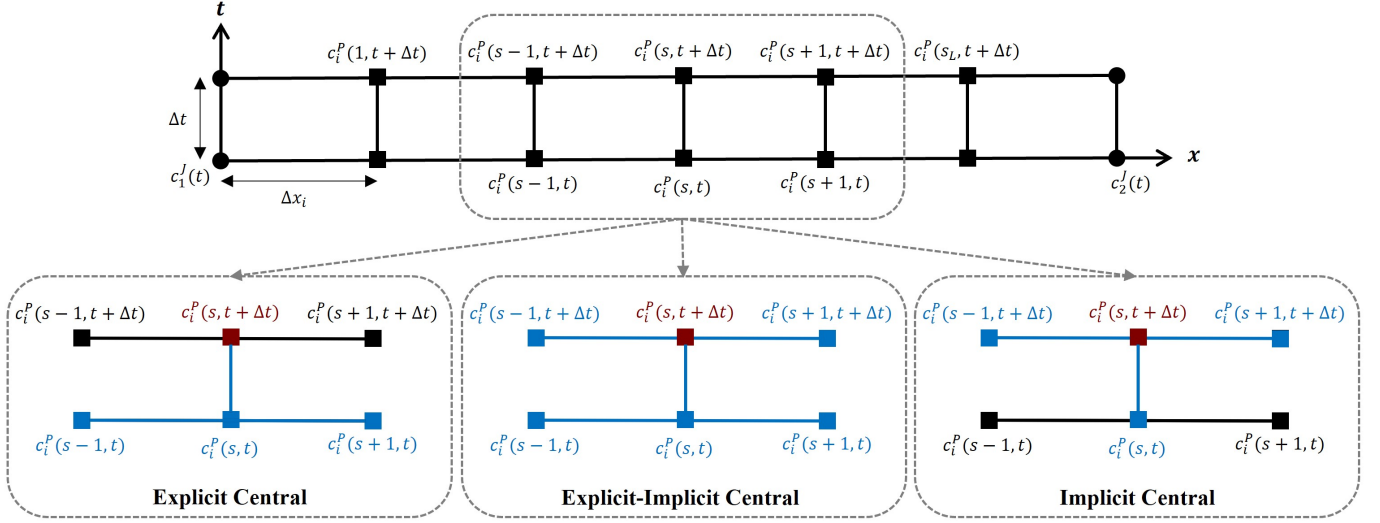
$t$

$c_i^P(1, t + \Delta t)$ $c_i^P(s-1, t + \Delta t)$ $c_i^P(s, t + \Delta t)$ $c_i^P(s+1, t + \Delta t)$ $c_i^P(s_L, t + \Delta t)$

$\Delta t$

$x$

$c_1^J(t)$ $c_i^P(s-1, t)$ $c_i^P(s, t)$ $c_i^P(s+1, t)$ $c_2^J(t)$

$\Delta x_i$

$c_i^P(s-1, t + \Delta t)$ $c_i^P(s, t + \Delta t)$ $c_i^P(s+1, t + \Delta t)$

$c_i^P(s-1, t)$ $c_i^P(s, t)$ $c_i^P(s+1, t)$

Explicit Central

$c_i^P(s-1, t + \Delta t)$ $c_i^P(s, t + \Delta t)$ $c_i^P(s+1, t + \Delta t)$

$c_i^P(s-1, t)$ $c_i^P(s, t)$ $c_i^P(s+1, t)$

Explicit-Implicit Central

$c_i^P(s-1, t + \Delta t)$ $c_i^P(s, t + \Delta t)$ $c_i^P(s+1, t + \Delta t)$

$c_i^P(s-1, t)$ $c_i^P(s, t)$ $c_i^P(s+1, t)$

Implicit Central